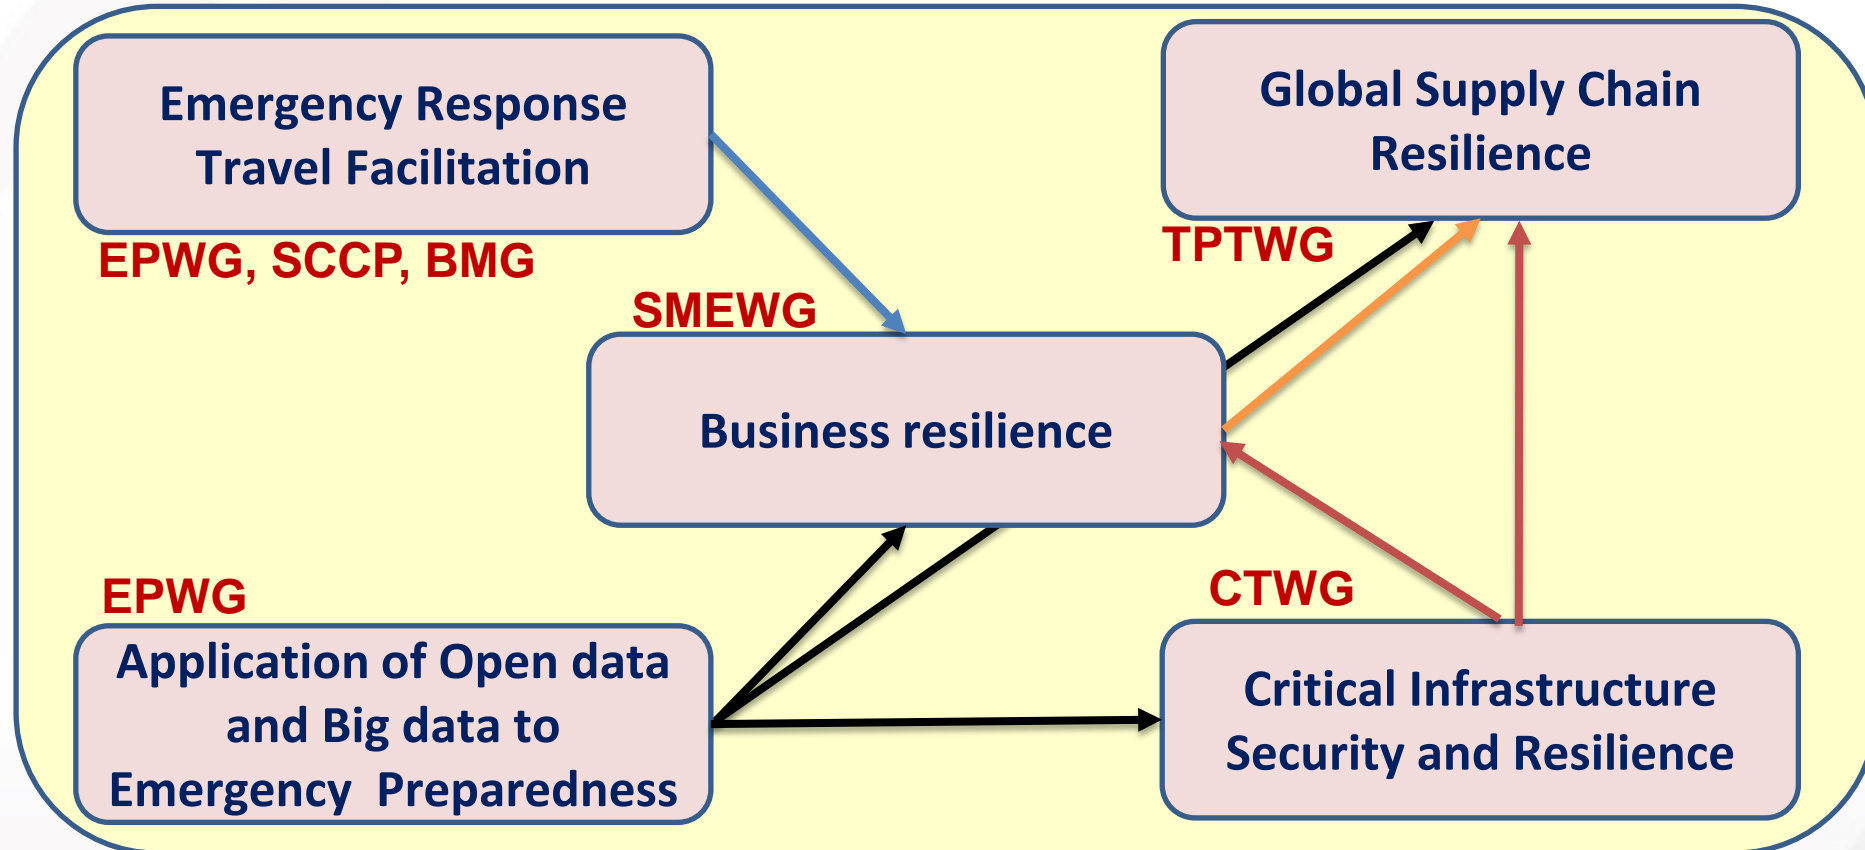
Emergency Response Travel Facilitation

EPWG, SCCP, BMG

Global Supply Chain Resilience

TPTWG

SMEWG

Business resilience

EPWG

Application of Open data and Big data to Emergency Preparedness

CTWG

Critical Infrastructure Security and Resilience